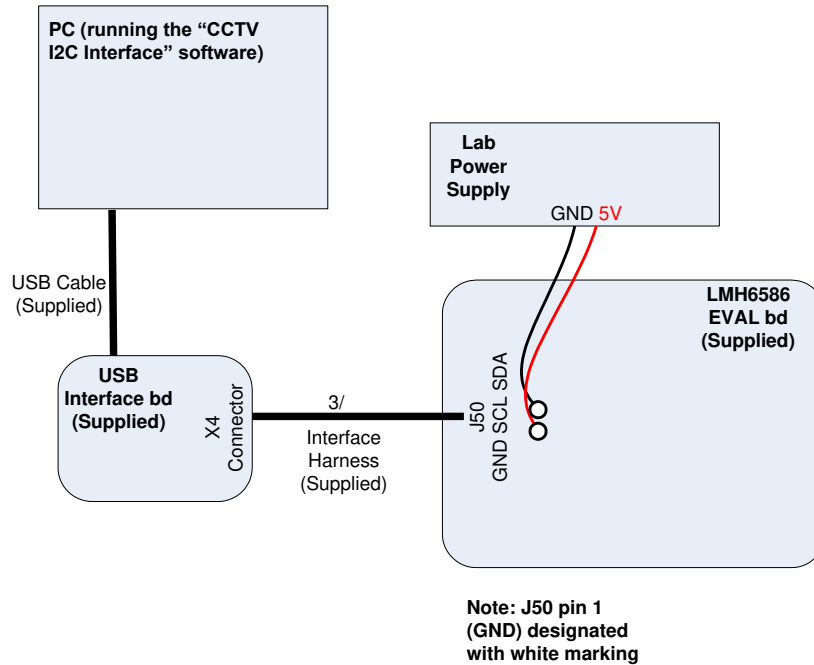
PC (running the "CCTV I2C Interface" software)

Lab Power Supply

GND 5V

USB Cable (Supplied)

LMH6586 EVAL bd (Supplied)

USB Interface bd (Supplied)

X4 Connector

3/

Interface Harness (Supplied)

J50 GND SCL SDA

Note: J50 pin 1 (GND) designated with white marking